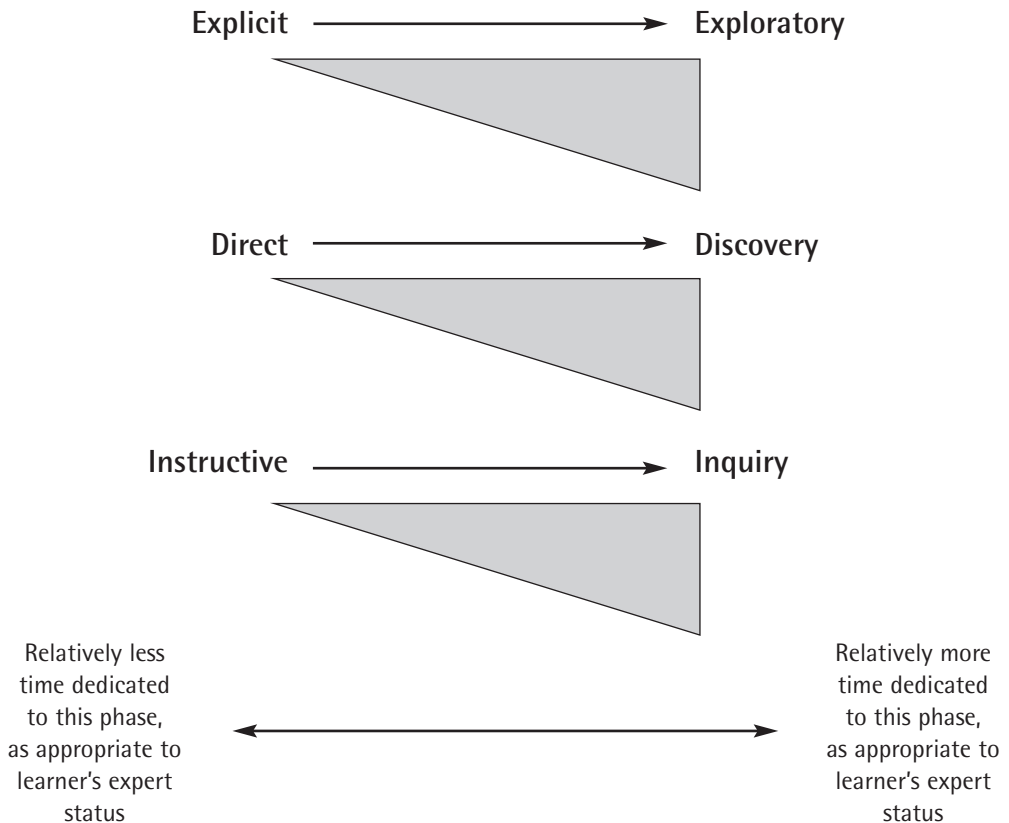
Explicit → Exploratory

Direct → Discovery

Instructive → Inquiry

Relatively less time dedicated to this phase, as appropriate to learner's expert status

Relatively more time dedicated to this phase, as appropriate to learner's expert status